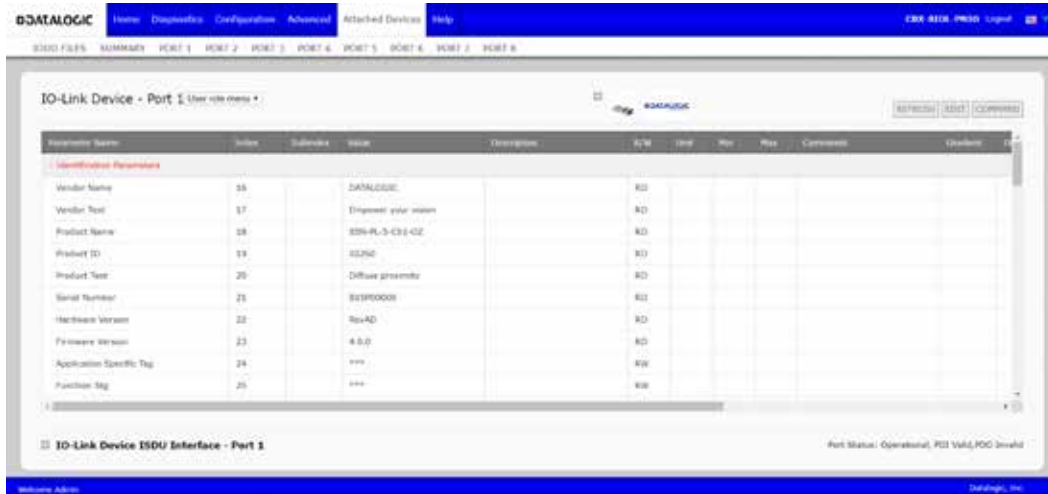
DATALOGIC Home Diagnostics Configuration Advanced Attached Devices Help CBX-8IOL PN00 Logout

IODD FILES SUMMARY PORT 1 PORT 2 PORT 3 PORT 4 PORT 5 PORT 6 PORT 7 PORT 8

IO-Link Device - Port 1 User role menu

DATALOGIC

REFRESH EDIT COMPARE

| Parameter Name | Index | Subindex | Value | Description | R/W | Unit | Min | Max | Comments | Gradient |
|---|---|---|---|---|---|---|---|---|---|---|
| Identification Parameters | | | | | | | | | | |
| Vendor Name | 16 | | DATALOGIC | | RO | | | | | |
| Vendor Text | 17 | | Empower your vision | | RO | | | | | |
| Product Name | 18 | | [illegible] | | RO | | | | | |
| Product ID | 19 | | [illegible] | | RO | | | | | |
| Product Text | 20 | | Diffuse proximity | | RO | | | | | |
| Serial Number | 21 | | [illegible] | | RO | | | | | |
| Hardware Version | 22 | | RevAD | | RO | | | | | |
| Firmware Version | 23 | | 4.0.0 | | RO | | | | | |
| Application Specific Tag | 24 | | *** | | RW | | | | | |
| Function Tag | 25 | | *** | | RW | | | | | |

IO-Link Device ISDU Interface - Port 1

Port Status: Operational, PDI Valid, PDO Invalid

Welcome Admin

Datalogic, Inc.